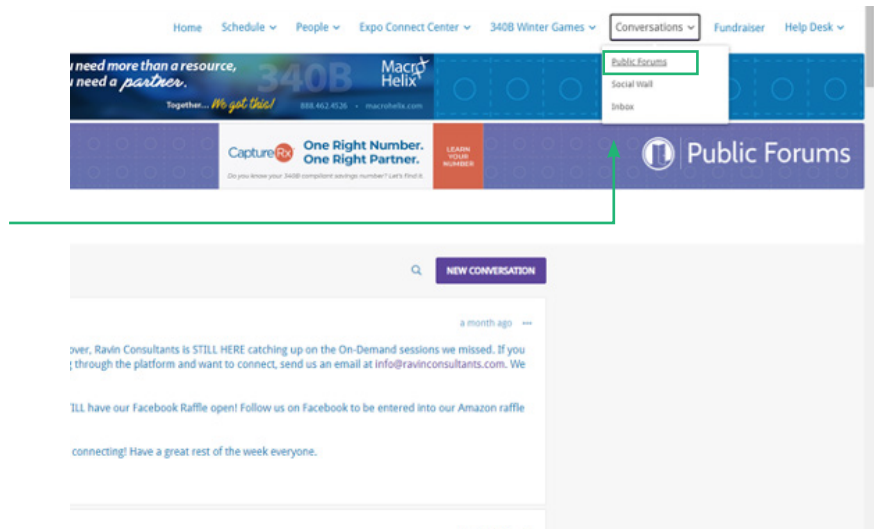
Home Schedule People Expo Connect Center 340B Winter Games Conversations Fundraiser Help Desk

Public Forums
Social Wall
Inbox

u need more than a resource, u need a partner. 340B Macro Helix
Together... We got this! 888.462.4526 • macrohelix.com

CaptureRx One Right Number. One Right Partner.
Do you know your 340B compliant savings number? Let's find it.
LEARN YOUR NUMBER

Public Forums

NEW CONVERSATION

a month ago

over, Ravin Consultants is STILL HERE catching up on the On-Demand sessions we missed. If you g through the platform and want to connect, send us an email at info@ravinconsultants.com. We

LL have our Facebook Raffle open! Follow us on Facebook to be entered into our Amazon raffle

connecting! Have a great rest of the week everyone.